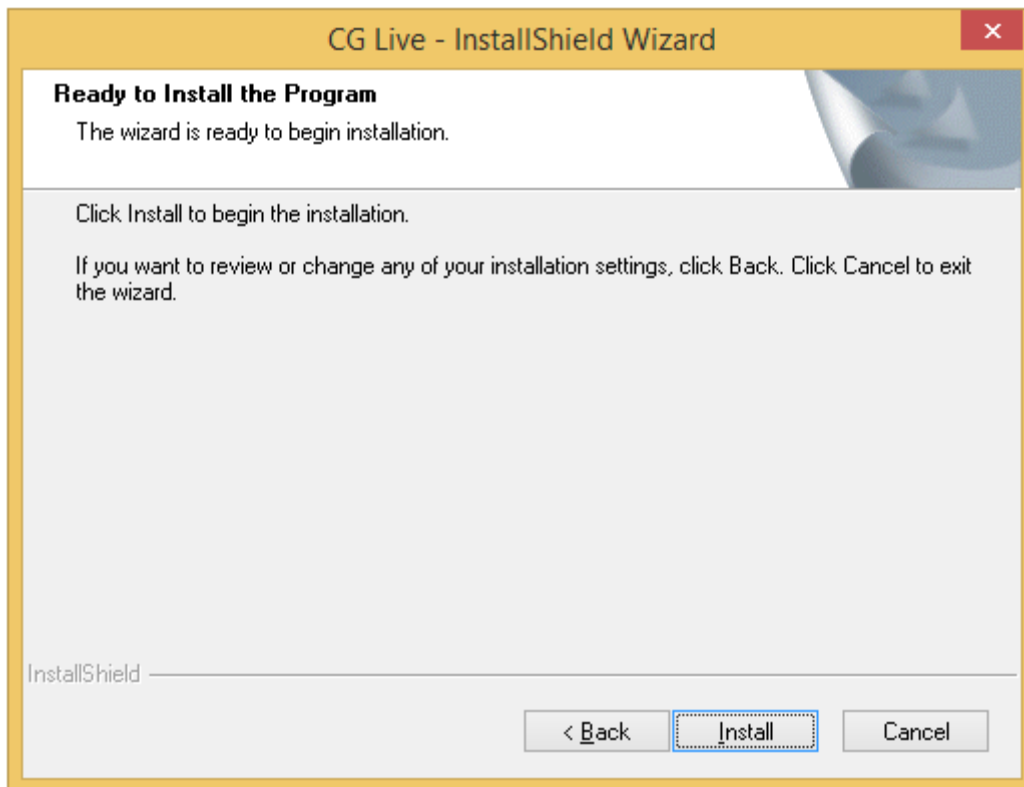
CG Live - InstallShield Wizard

×

Ready to Install the Program

The wizard is ready to begin installation.

Click Install to begin the installation.

If you want to review or change any of your installation settings, click Back. Click Cancel to exit the wizard.

InstallShield

< Back

Install

Cancel